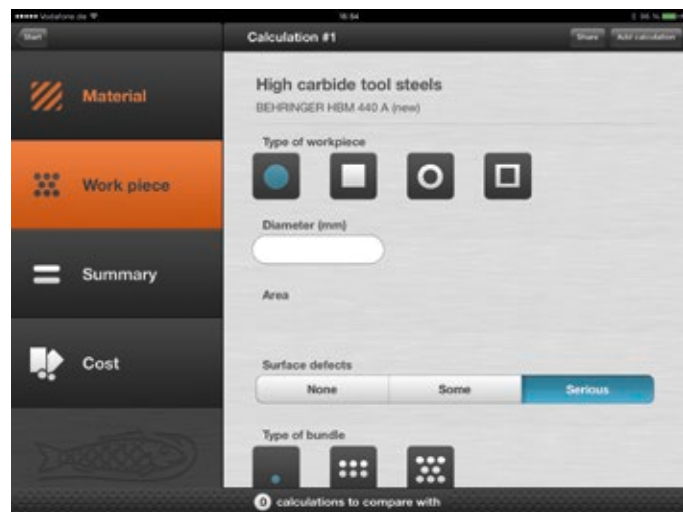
••••• Vodafone.de
16:54
96 %

Start

Calculation #1

Share

Add calculation

Material

Work piece

Summary

Cost

High carbide tool steels

BEHRINGER HBM 440 A (new)

Type of workpiece

Diameter (mm)

Area

Surface defects

None

Some

Serious

Type of bundle

0 calculations to compare with